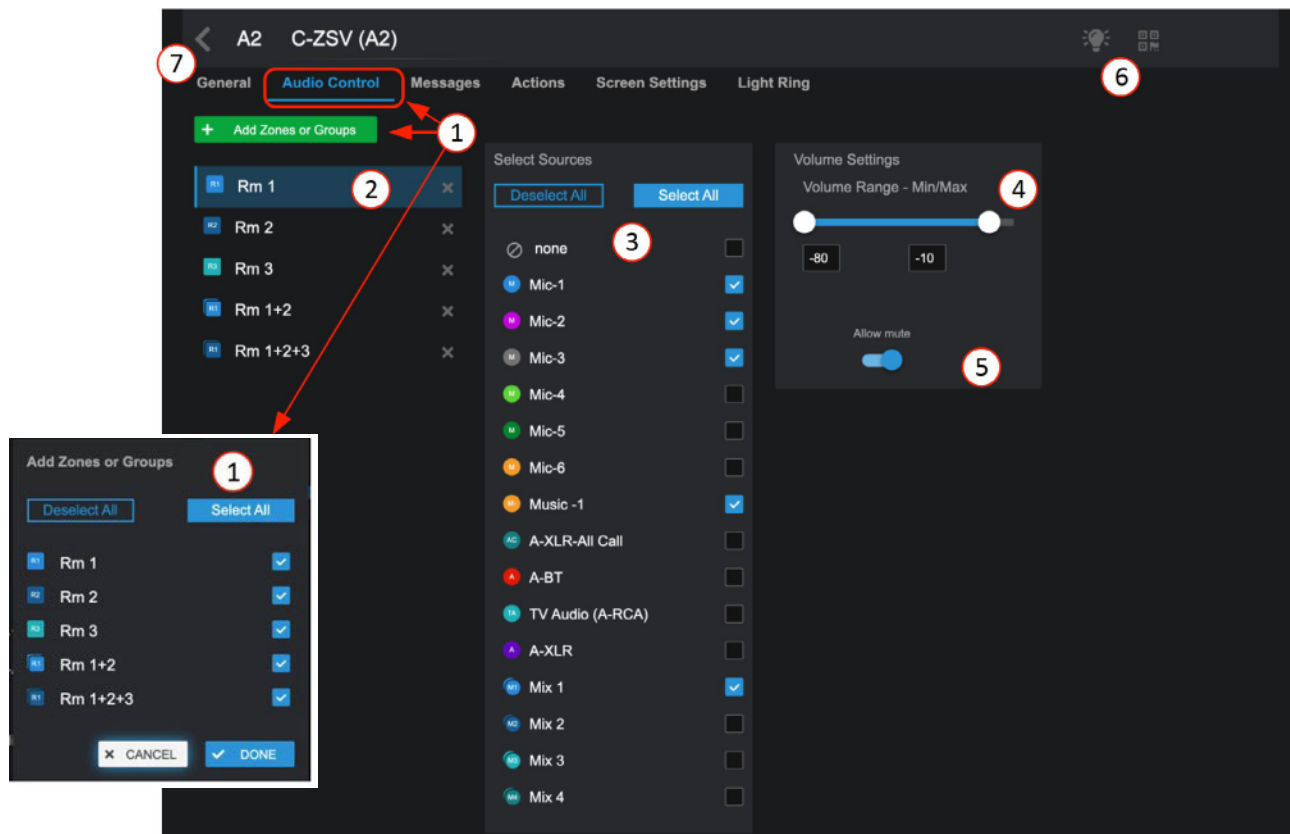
A2 C-ZSV (A2)

7

General Audio Control Messages Actions Screen Settings Light Ring

6

+ Add Zones or Groups

1

R1 Rm 1 2 ×
R2 Rm 2 ×
R3 Rm 3 ×
R1 Rm 1+2 ×
R1 Rm 1+2+3 ×

Select Sources

Deselect All Select All

3

none
M Mic-1
M Mic-2
M Mic-3
M Mic-4
M Mic-5
M Mic-6
M Music -1
AC A-XLR-All Call
A A-BT
TA TV Audio (A-RCA)
A A-XLR
M1 Mix 1
M2 Mix 2
M3 Mix 3
M4 Mix 4

Volume Settings

Volume Range - Min/Max

4

-80 -10

Allow mute

5

Add Zones or Groups

1

Deselect All Select All

R1 Rm 1
R2 Rm 2
R3 Rm 3
R1 Rm 1+2
R1 Rm 1+2+3

× CANCEL ✓ DONE